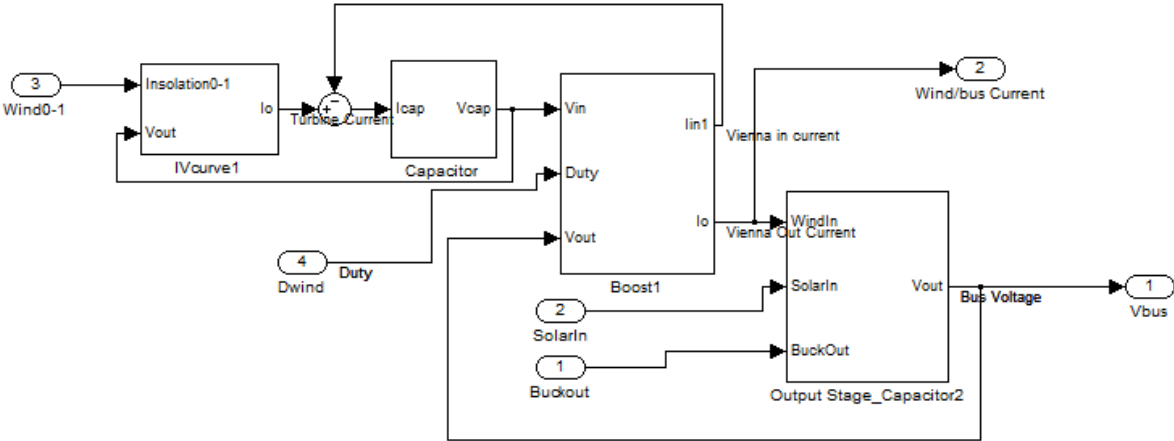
3
Wind0-1

Insolation0-1
Io
Vout
IVcurve1

+
-
Turbine Current

Icap
Vcap
Capacitor

Vin
Iin1
Duty
Io
Vout
Boost1

Vienna in current

2
Wind/bus Current

Vienna Out Current

4
Dwind
Duty

WindIn
SolarIn
Vout
BuckOut
Output Stage_Capacitor2

2
SolarIn

1
Buckout

Bus Voltage

1
Vbus